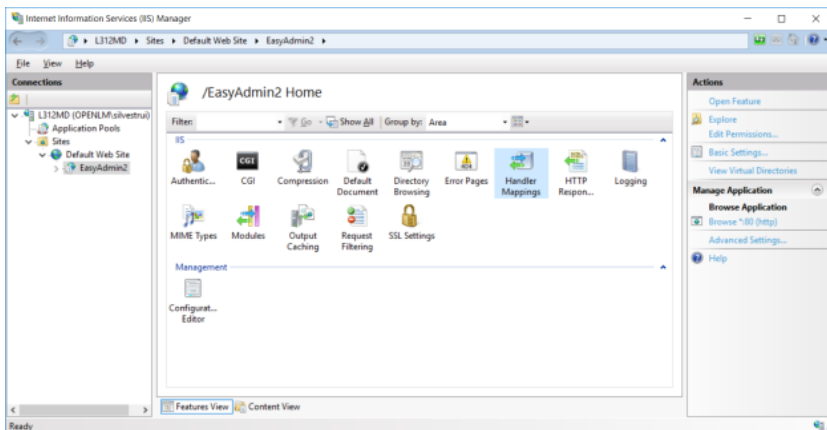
Internet Information Services (IIS) Manager

L312MD ▸ Sites ▸ Default Web Site ▸ EasyAdmin2 ▸

File View Help

Connections

L312MD (OPENLM\silvestrui)
Application Pools
Sites
Default Web Site
EasyAdmin2

/EasyAdmin2 Home

Filter: Go Show All Group by: Area

IIS

Authentic... CGI Compression Default Document Directory Browsing Error Pages Handler Mappings HTTP Respon... Logging

MIME Types Modules Output Caching Request Filtering SSL Settings

Management

Configurat... Editor

Features View Content View

Actions

Open Feature
Explore
Edit Permissions...
Basic Settings...
View Virtual Directories

Manage Application
Browse Application
Browse *:80 (http)
Advanced Settings...
Help

Ready